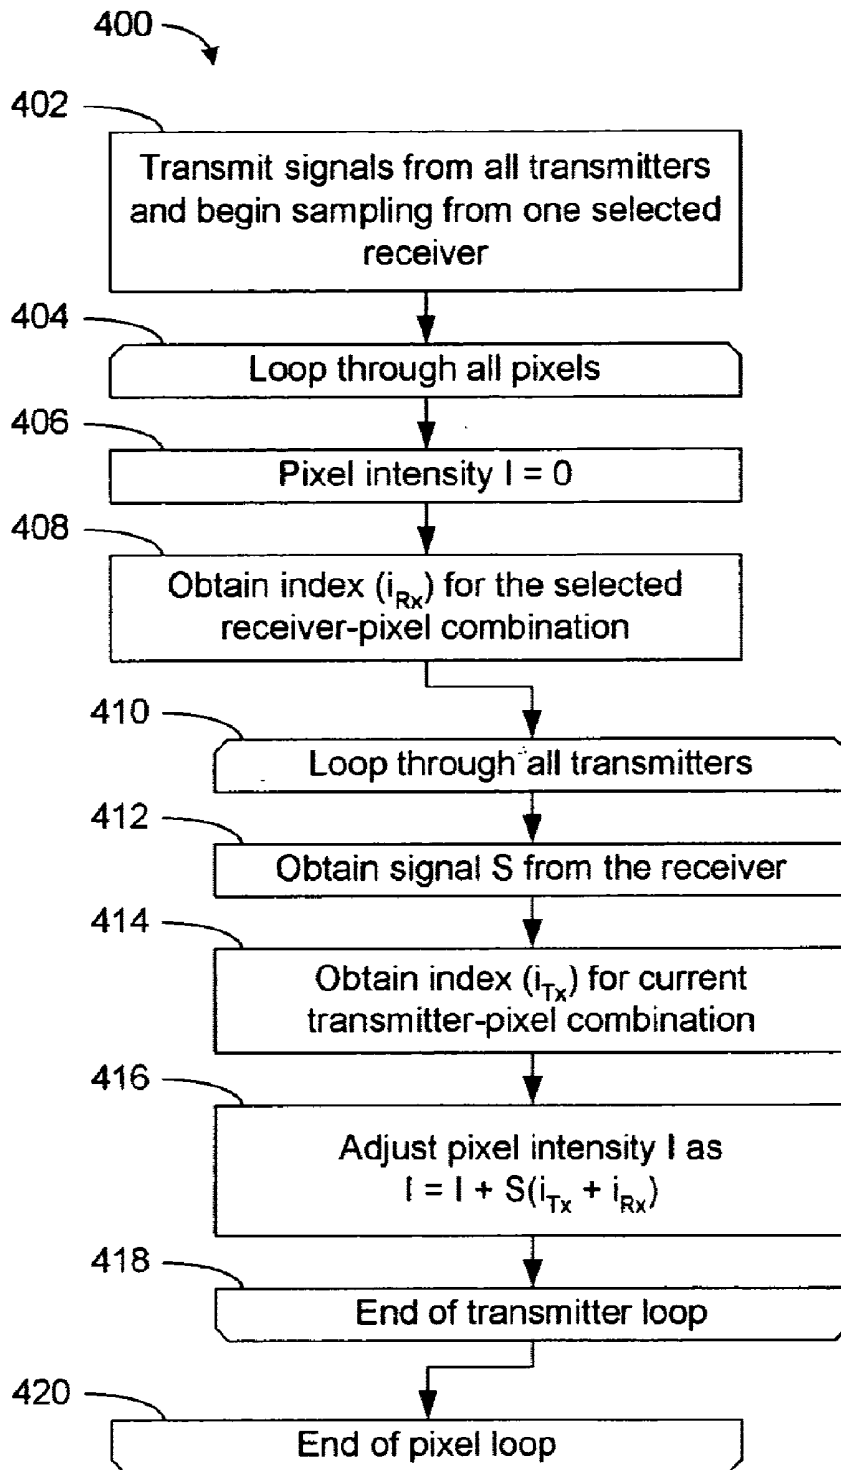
400

402

Transmit signals from all transmitters and begin sampling from one selected receiver

404

Loop through all pixels

406

Pixel intensity I = 0

408

Obtain index ($i_{Rx}$) for the selected receiver-pixel combination

410

Loop through all transmitters

412

Obtain signal S from the receiver

414

Obtain index ($i_{Tx}$) for current transmitter-pixel combination

416

Adjust pixel intensity I as $I = I + S(i_{Tx} + i_{Rx})$

418

End of transmitter loop

420

End of pixel loop